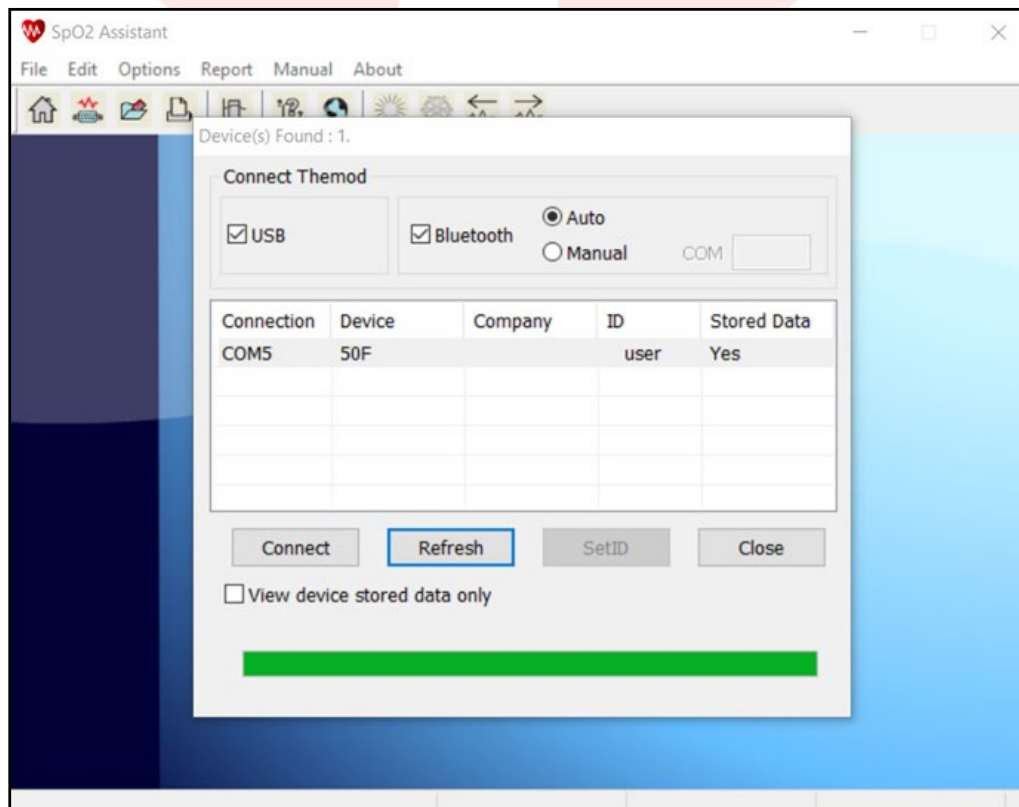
SpO2 Assistant

File Edit Options Report Manual About

Device(s) Found : 1.

Connect Themod

☑USB

☑Bluetooth

◉ Auto

○ Manual

COM

| Connection | Device | Company | ID | Stored Data |
|---|---|---|---|---|
| COM5 | 50F | | user | Yes |

Connect

Refresh

SetID

Close

☐View device stored data only